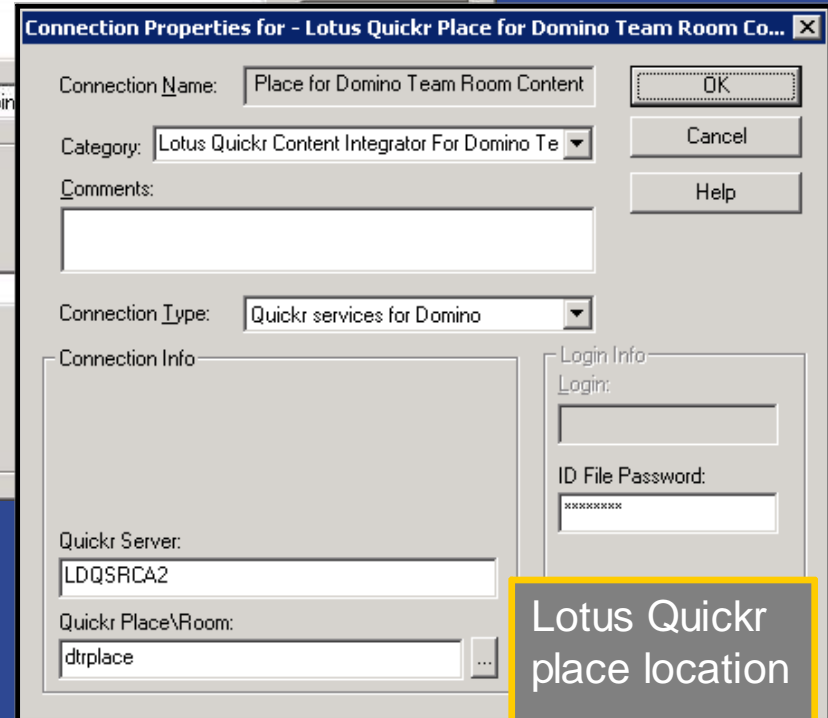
Connection Properties for - Lotus Quickr Place for Domino Team Room Co...

Connection Name: Place for Domino Team Room Content

OK

Cancel

Help

Category: Lotus Quickr Content Integrator For Domino Te

Comments:

Connection Type: Quickr services for Domino

Connection Info

Login Info

Login:

ID File Password:

********

Quickr Server:

LDQSRCA2

Quickr Place\Room:

dtrplace

...

Lotus Quickr place location